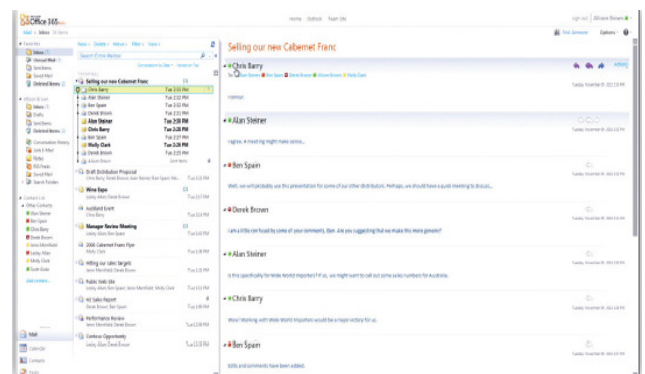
Office 365

Home Outlook Team Site

Sign out | Allison Brown

Mail > Inbox 36 items

Find Someone Options

Favorites
Inbox (7)
Unread Mail
Sent Items
Saved Mail
Deleted Items

Allison Brown
Inbox (7)
Drafts
Sent Items
Deleted Items
Conversation History
Junk E-Mail
Notes
RSS Feeds
Saved Mail
Search Folders

Contacts
Other Contacts
Alan Steiner
Ben Spain
Chris Barry
Derek Brown
Jenni Merrifield
Lesley Allan
Molly Clark
Scott Gale

Mail
Calendar
Contacts
Tasks

New | Delete | Move | Filter | View

Search Entire Mailbox

Conversations by Date | Newest on Top

Selling our new Cabernet Franc
Chris Barry Tue 2:51 PM
Alan Steiner Tue 2:52 PM
Ben Spain Tue 2:52 PM
Derek Brown Tue 2:53 PM
Alan Steiner Tue 2:28 PM
Chris Barry Tue 2:28 PM
Ben Spain Tue 2:28 PM
Ben Spain Tue 2:27 PM
Molly Clark Tue 2:26 PM
Derek Brown Tue 2:25 PM
Allison Brown

Draft Distribution Proposal
Wine Expo
Auckland Event
Manager Review Meeting
2006 Cabernet Franc Flyer
Hitting our sales targets
Public Web Site
NE Sales Report
Performance Review
Contoso Opportunity

Selling our new Cabernet Franc

Chris Barry
To: Alan Steiner; Ben Spain; Derek Brown; Allison Brown; Molly Clark

Tuesday, November 09, 2010 2:51 PM

Alan Steiner

I agree. A meeting might make sense...

Ben Spain

Well, we will probably use this presentation for some of our other distributors. Perhaps, we should have a quick meeting to discuss...

Derek Brown

I am a little confused by some of your comments, Ben. Are you suggesting that we make this more generic?

Alan Steiner

Is this specifically for Wide World Importers? If so, we might want to call out some sales numbers for Australia.

Chris Barry

Wow! Working with Wide World Importers would be a major victory for us.

Ben Spain

Edits and comments have been added.